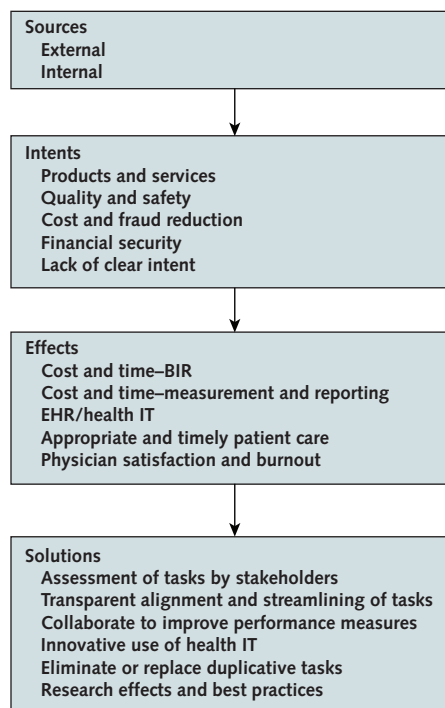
Sources
External
Internal

Intents
Products and services
Quality and safety
Cost and fraud reduction
Financial security
Lack of clear intent

Effects
Cost and time–BIR
Cost and time–measurement and reporting
EHR/health IT
Appropriate and timely patient care
Physician satisfaction and burnout

Solutions
Assessment of tasks by stakeholders
Transparent alignment and streamlining of tasks
Collaborate to improve performance measures
Innovative use of health IT
Eliminate or replace duplicative tasks
Research effects and best practices